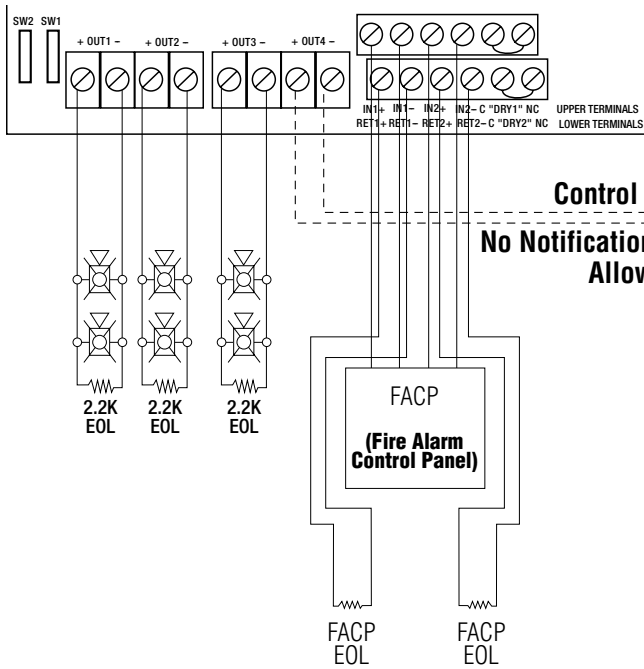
SW2 SW1

+ OUT1 – + OUT2 – + OUT3 – + OUT4 –

IN1+ IN1– IN2+ IN2– C "DRY1" NC UPPER TERMINALS
RET1+ RET1– RET2+ RET2– C "DRY2" NC LOWER TERMINALS

Control

No Notification
Allow

2.2K EOL 2.2K EOL 2.2K EOL

FACP

(Fire Alarm Control Panel)

FACP EOL FACP EOL